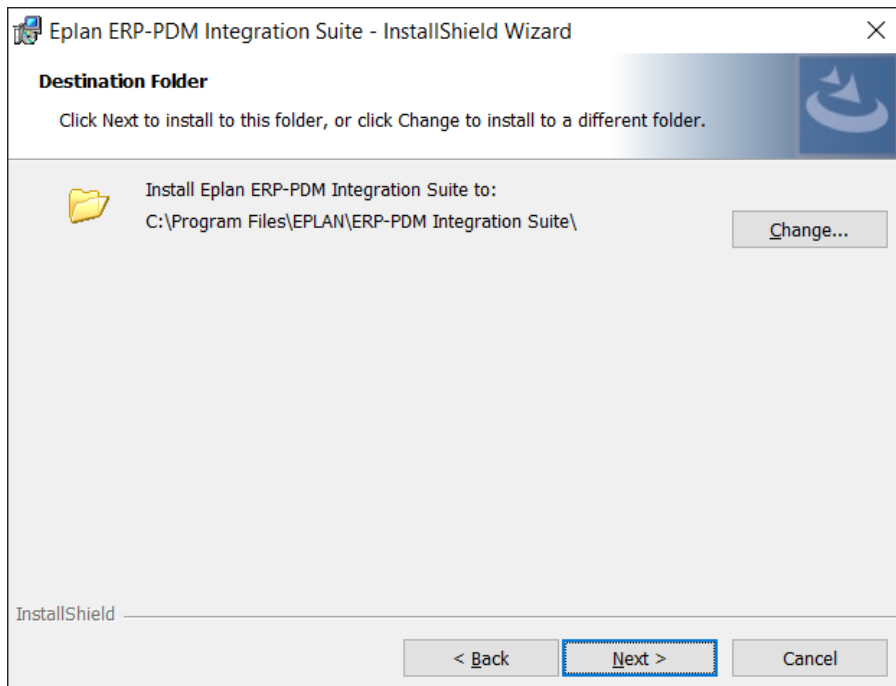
Eplan ERP-PDM Integration Suite - InstallShield Wizard

×

Destination Folder

Click Next to install to this folder, or click Change to install to a different folder.

Install Eplan ERP-PDM Integration Suite to:
C:\Program Files\EPLAN\ERP-PDM Integration Suite\

Change...

InstallShield

< Back

Next >

Cancel